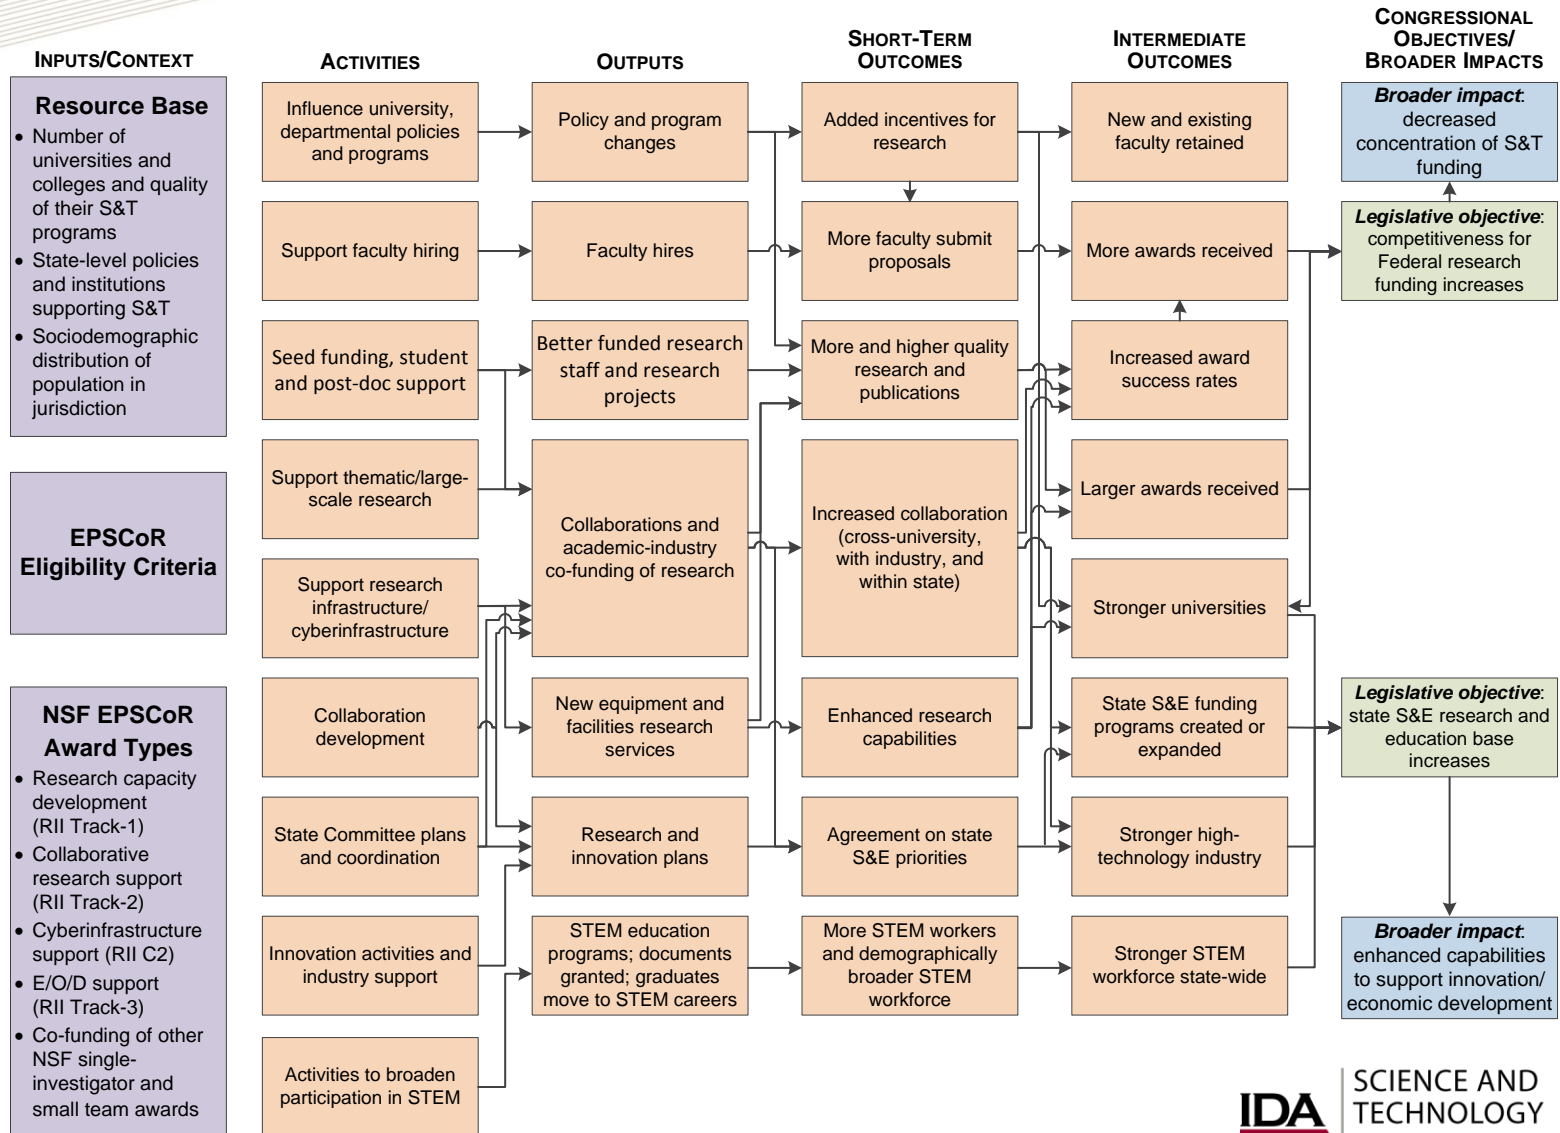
INPUTS/CONTEXT

Resource Base
• Number of universities and colleges and quality of their S&T programs
• State-level policies and institutions supporting S&T
• Sociodemographic distribution of population in jurisdiction

EPSCoR Eligibility Criteria

NSF EPSCoR Award Types
• Research capacity development (RII Track-1)
• Collaborative research support (RII Track-2)
• Cyberinfrastructure support (RII C2)
• E/O/D support (RII Track-3)
• Co-funding of other NSF single-investigator and small team awards

ACTIVITIES

Influence university, departmental policies and programs

Support faculty hiring

Seed funding, student and post-doc support

Support thematic/large-scale research

Support research infrastructure/ cyberinfrastructure

Collaboration development

State Committee plans and coordination

Innovation activities and industry support

Activities to broaden participation in STEM

OUTPUTS

Policy and program changes

Faculty hires

Better funded research staff and research projects

Collaborations and academic-industry co-funding of research

New equipment and facilities research services

Research and innovation plans

STEM education programs; documents granted; graduates move to STEM careers

SHORT-TERM OUTCOMES

Added incentives for research

More faculty submit proposals

More and higher quality research and publications

Increased collaboration (cross-university, with industry, and within state)

Enhanced research capabilities

Agreement on state S&E priorities

More STEM workers and demographically broader STEM workforce

INTERMEDIATE OUTCOMES

New and existing faculty retained

More awards received

Increased award success rates

Larger awards received

Stronger universities

State S&E funding programs created or expanded

Stronger high-technology industry

Stronger STEM workforce state-wide

CONGRESSIONAL OBJECTIVES/ BROADER IMPACTS

Broader impact: decreased concentration of S&T funding

Legislative objective: competitiveness for Federal research funding increases

Legislative objective: state S&E research and education base increases

Broader impact: enhanced capabilities to support innovation/ economic development

IDA SCIENCE AND TECHNOLOGY